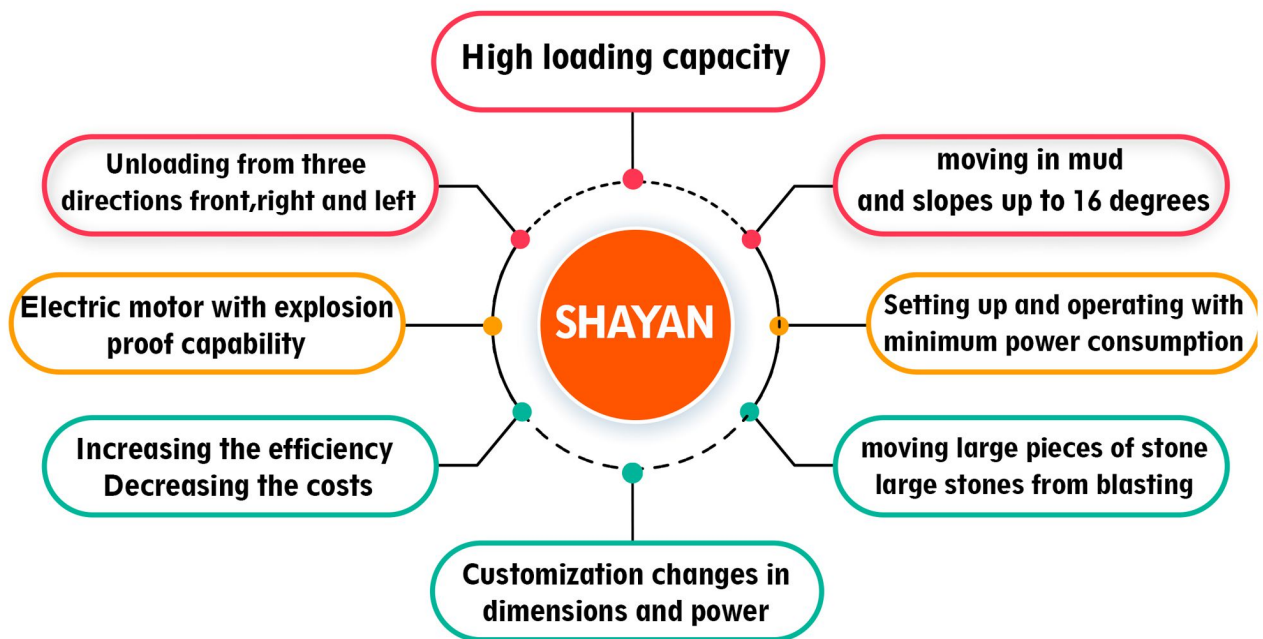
High loading capacity

Unloading from three directions front,right and left

moving in mud and slopes up to 16 degrees

Electric motor with explosion proof capability

SHAYAN

Setting up and operating with minimum power consumption

Increasing the efficiency
Decreasing the costs

moving large pieces of stone large stones from blasting

Customization changes in dimensions and power